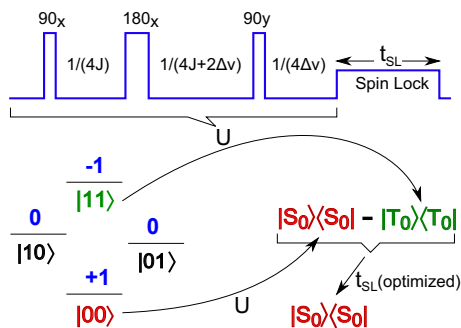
$90_x$ $180_x$ $90y$

$1/(4J)$ $1/(4J+2\Delta v)$ $1/(4\Delta v)$

$t_{SL}$

Spin Lock

U

-1
$|11\rangle$

0
$|10\rangle$

0
$|01\rangle$

+1
$|00\rangle$

U

$|S_0\rangle\langle S_0| - |T_0\rangle\langle T_0|$

$t_{SL}$(optimized)

$|S_0\rangle\langle S_0|$